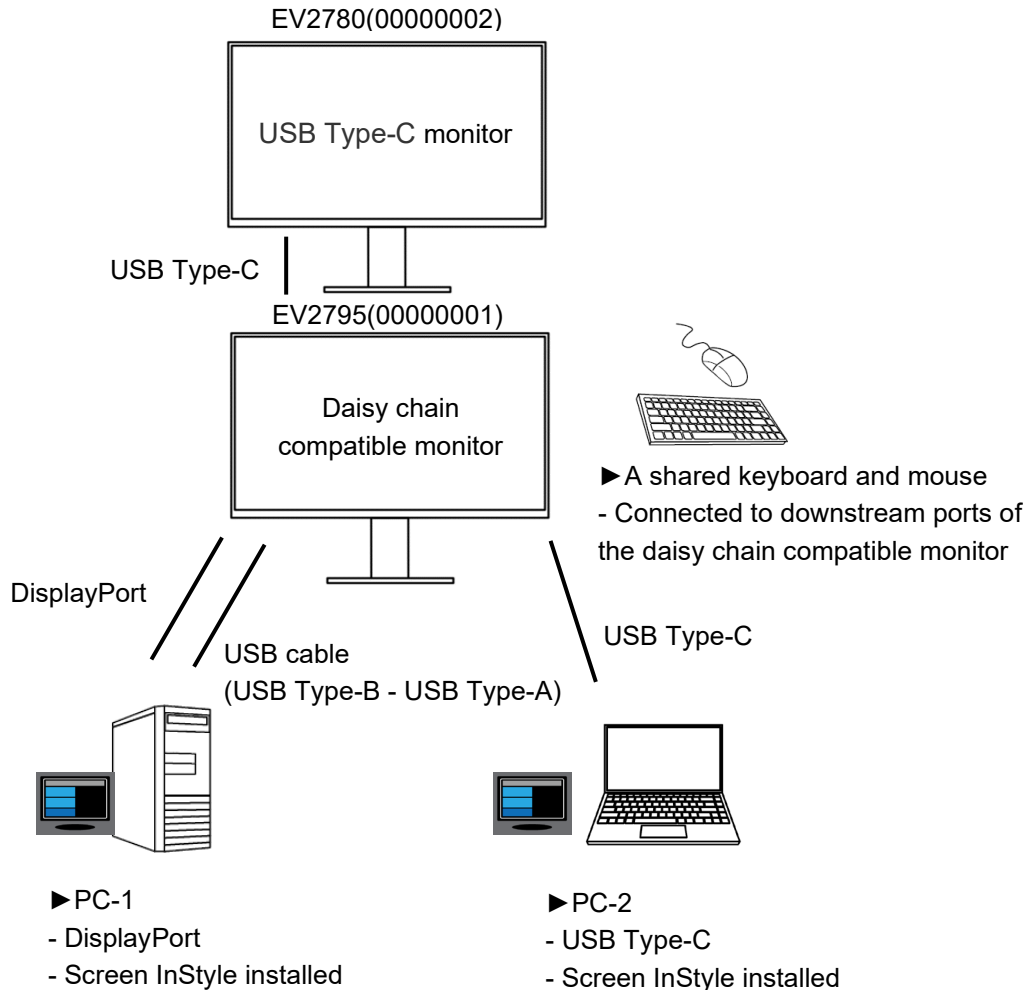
EV2780(00000002)

USB Type-C monitor

USB Type-C

EV2795(00000001)

Daisy chain compatible monitor

►A shared keyboard and mouse
- Connected to downstream ports of the daisy chain compatible monitor

DisplayPort

USB cable
(USB Type-B - USB Type-A)

USB Type-C

►PC-1
- DisplayPort
- Screen InStyle installed

►PC-2
- USB Type-C
- Screen InStyle installed